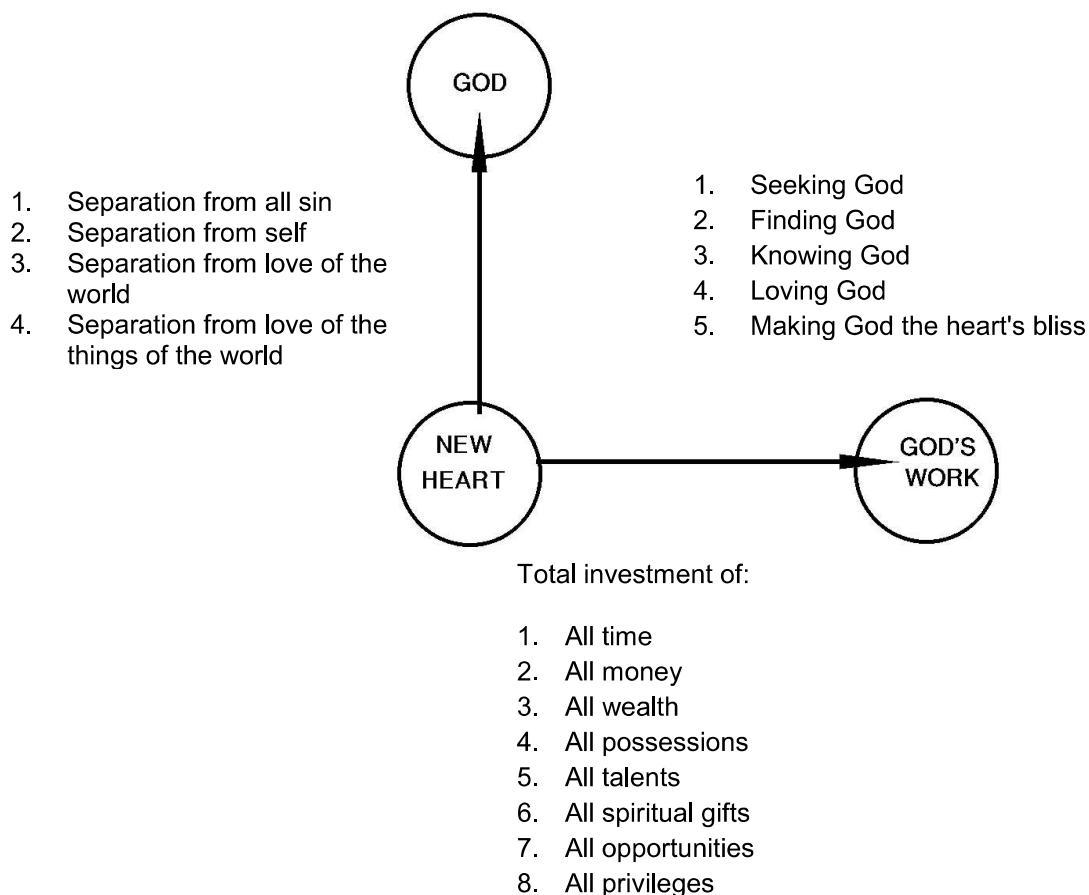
GOD

1. Separation from all sin
2. Separation from self
3. Separation from love of the world
4. Separation from love of the things of the world

1. Seeking God
2. Finding God
3. Knowing God
4. Loving God
5. Making God the heart's bliss

NEW HEART

GOD'S WORK

Total investment of:

1. All time
2. All money
3. All wealth
4. All possessions
5. All talents
6. All spiritual gifts
7. All opportunities
8. All privileges